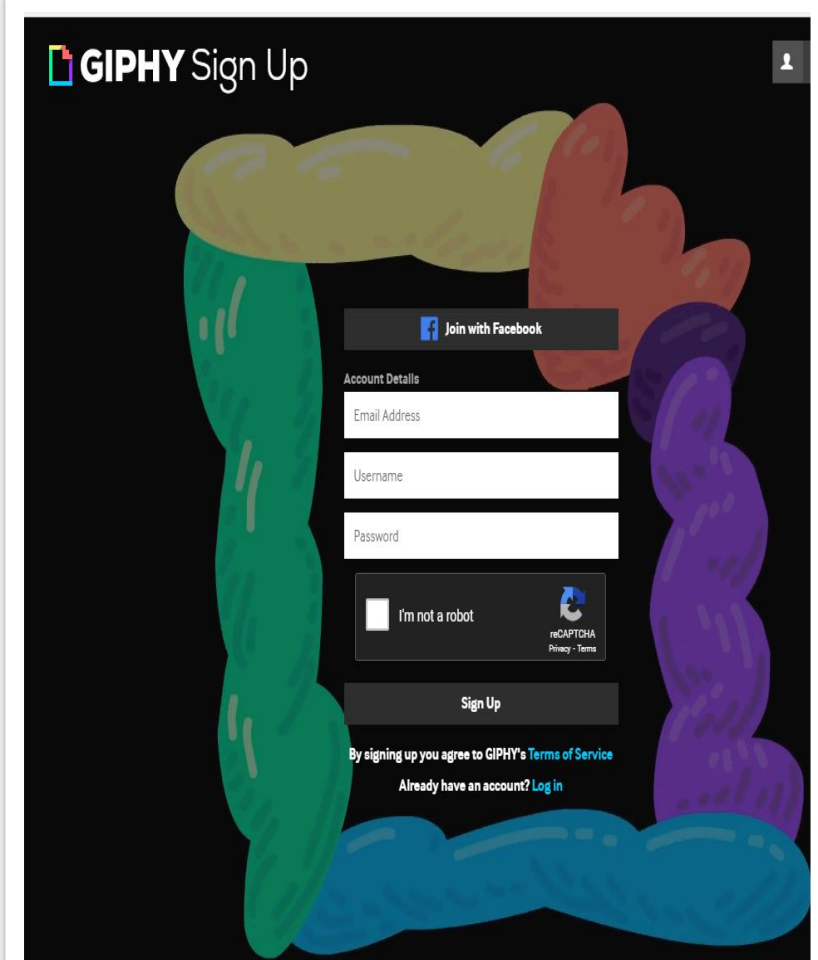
GIPHY Sign Up

Join with Facebook

Account Details

Email Address

Username

Password

I'm not a robot

reCAPTCHA
Privacy - Terms

Sign Up

By signing up you agree to GIPHY's Terms of Service

Already have an account? Log in